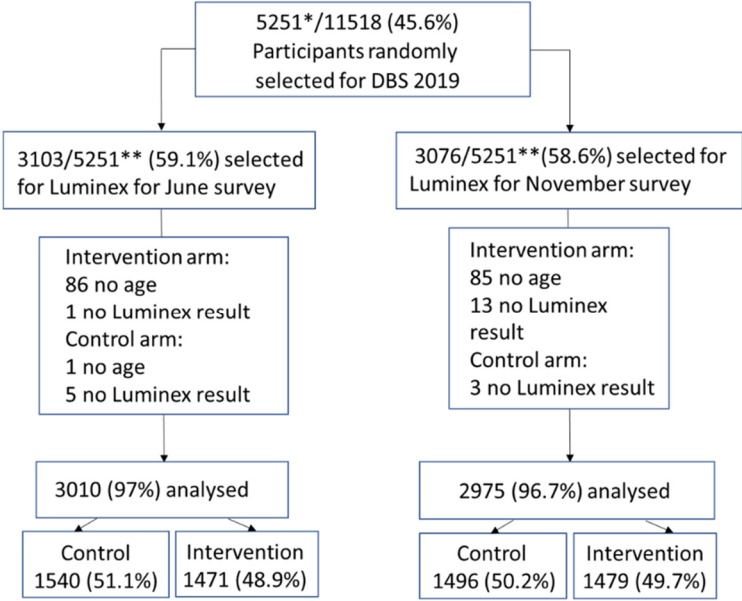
5251*/11518 (45.6%) Participants randomly selected for DBS 2019

3103/5251** (59.1%) selected for Luminex for June survey

Intervention arm:
86 no age
1 no Luminex result
Control arm:
1 no age
5 no Luminex result

3010 (97%) analysed

Control
1540 (51.1%)

Intervention
1471 (48.9%)

3076/5251**(58.6%) selected for Luminex for November survey

Intervention arm:
85 no age
13 no Luminex result
Control arm:
3 no Luminex result

2975 (96.7%) analysed

Control
1496 (50.2%)

Intervention
1479 (49.7%)